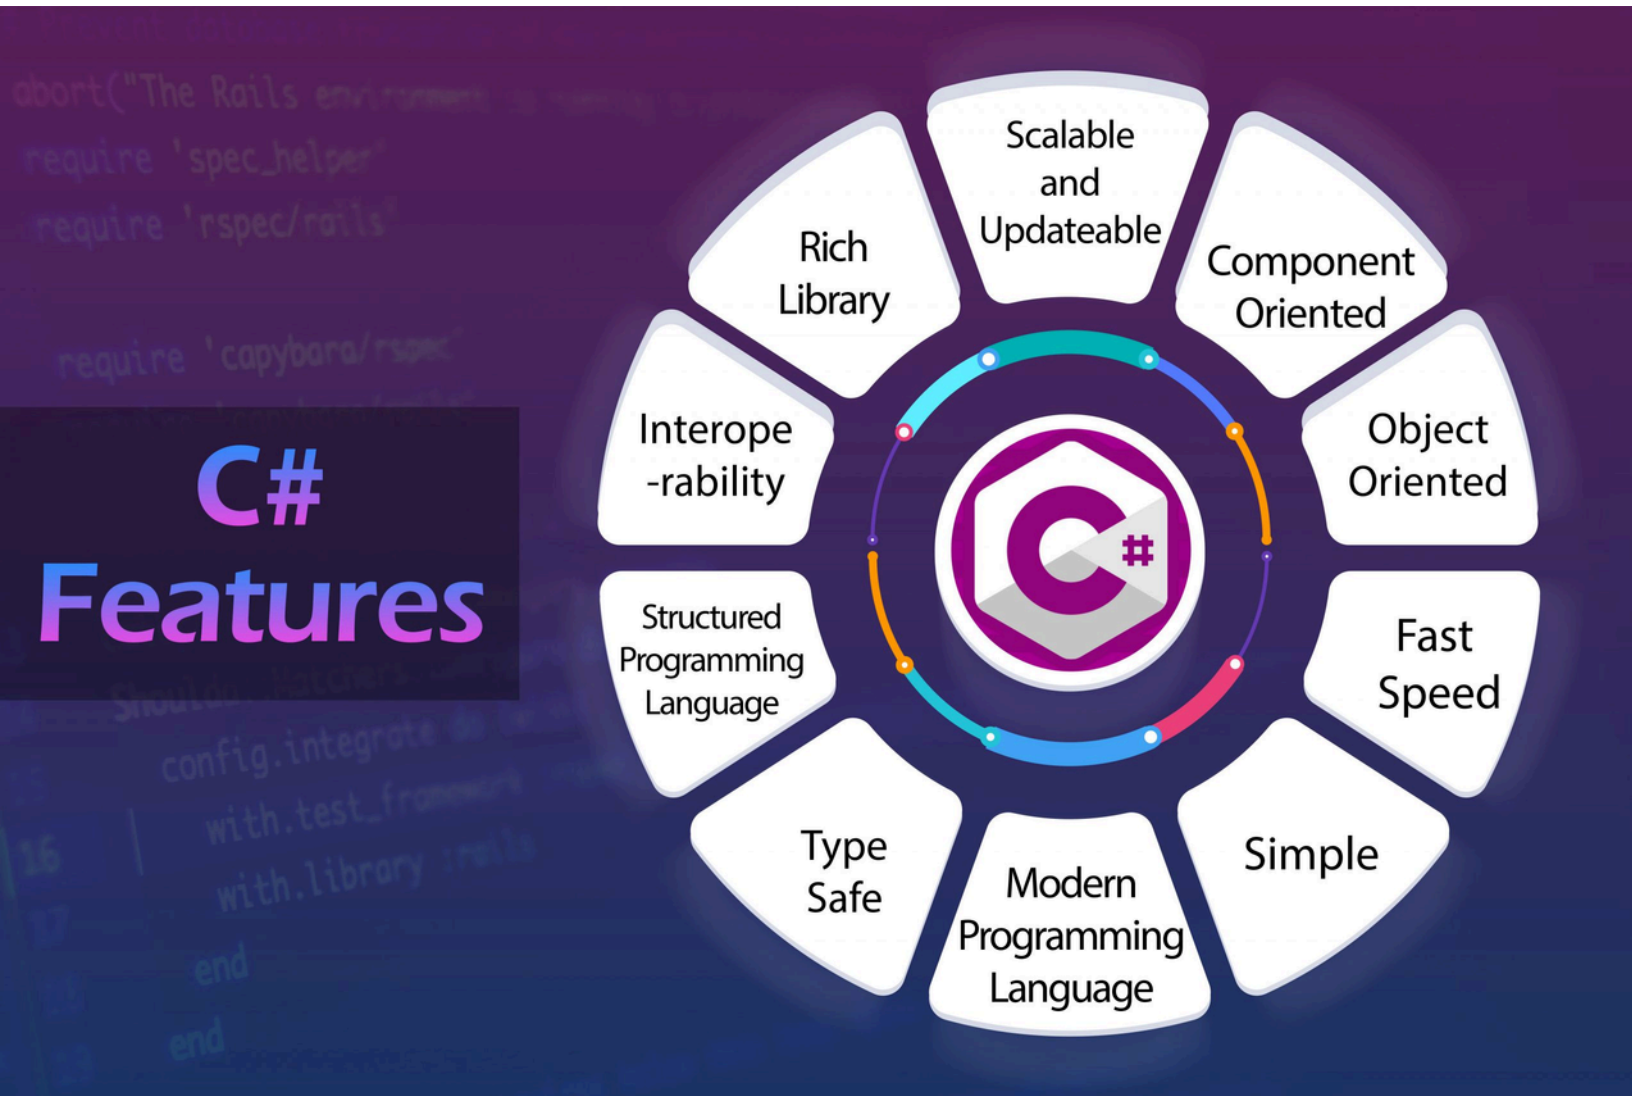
C#
Features

Scalable and Updateable

Component Oriented

Object Oriented

Fast Speed

Simple

Modern Programming Language

Type Safe

Structured Programming Language

Interope -rability

Rich Library

C#

abort("The Rails environment
require 'spec_helper'
require 'rspec/rails'
require 'capybara/rspec'
config.integrate
with.test_framework
with.library :rails
end
end